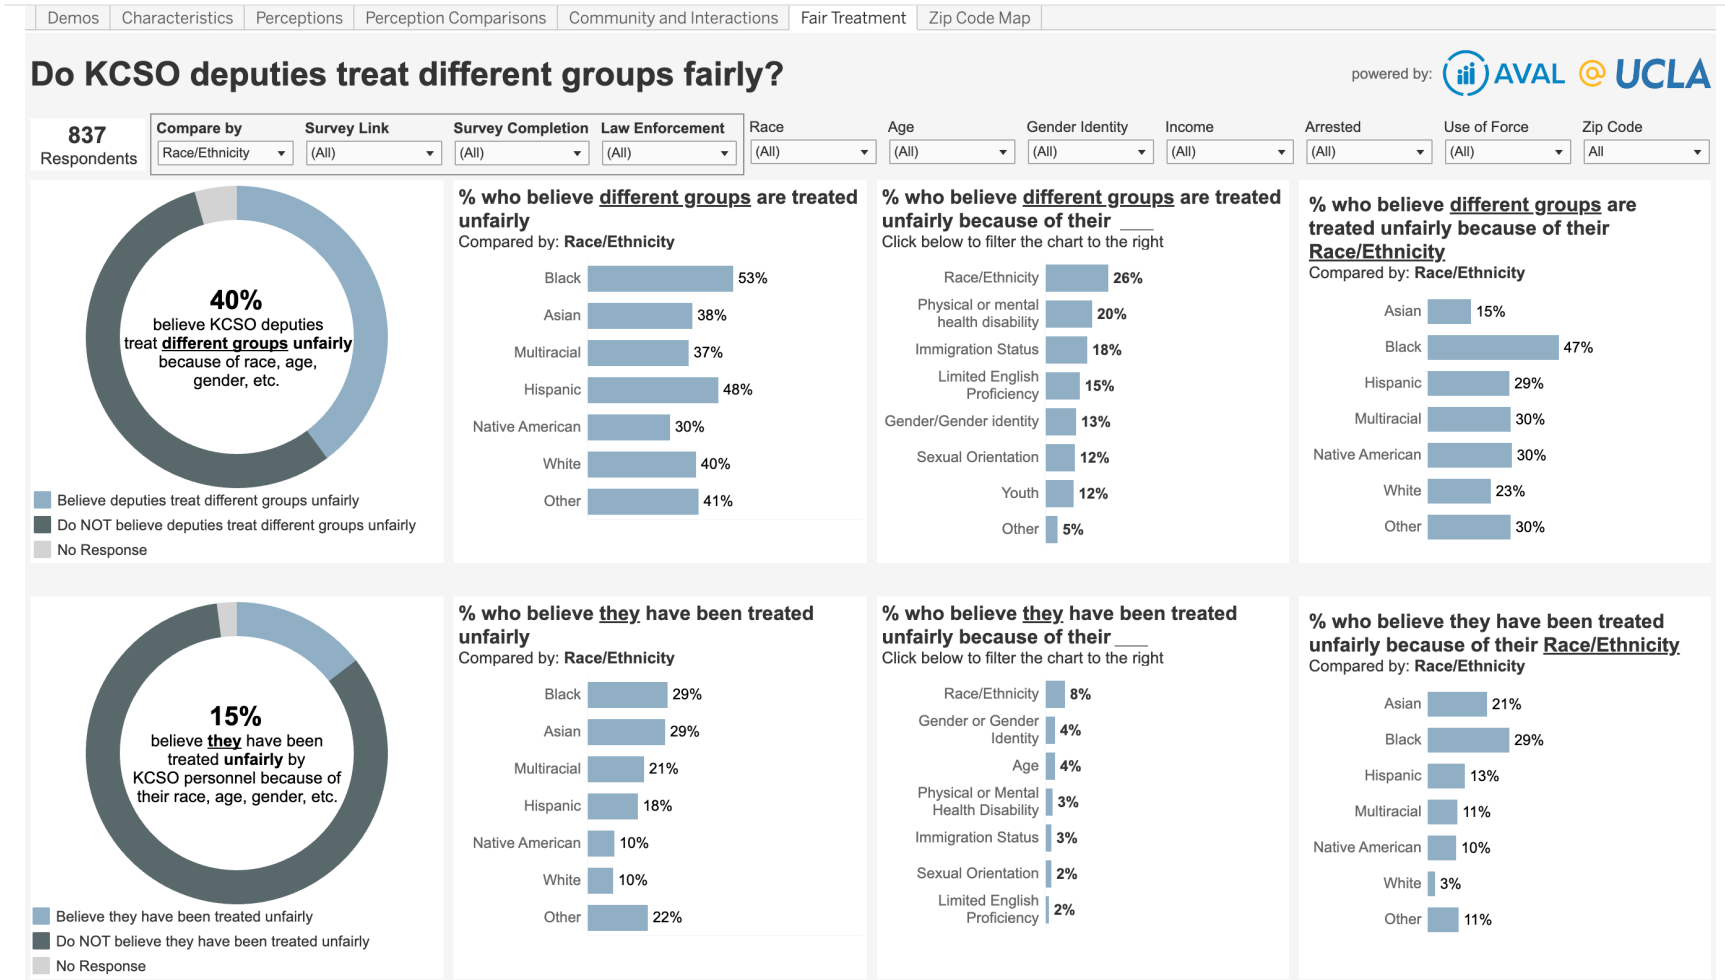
Demos | Characteristics | Perceptions | Perception Comparisons | Community and Interactions | Fair Treatment | Zip Code Map

Do KCSO deputies treat different groups fairly?

powered by: AVAL @ UCLA

837 Respondents

Compare by: Race/Ethnicity
Survey Link: (All)
Survey Completion: (All)
Law Enforcement: (All)
Race: (All)
Age: (All)
Gender Identity: (All)
Income: (All)
Arrested: (All)
Use of Force: (All)
Zip Code: All

40%
believe KCSO deputies treat different groups unfairly because of race, age, gender, etc.

Believe deputies treat different groups unfairly
Do NOT believe deputies treat different groups unfairly
No Response

% who believe different groups are treated unfairly
Compared by: Race/Ethnicity

| | |
|---|---|
| Black | 53% |
| Asian | 38% |
| Multiracial | 37% |
| Hispanic | 48% |
| Native American | 30% |
| White | 40% |
| Other | 41% |

% who believe different groups are treated unfairly because of their ___
Click below to filter the chart to the right

| | |
|---|---|
| Race/Ethnicity | 26% |
| Physical or mental health disability | 20% |
| Immigration Status | 18% |
| Limited English Proficiency | 15% |
| Gender/Gender identity | 13% |
| Sexual Orientation | 12% |
| Youth | 12% |
| Other | 5% |

% who believe different groups are treated unfairly because of their Race/Ethnicity
Compared by: Race/Ethnicity

| | |
|---|---|
| Asian | 15% |
| Black | 47% |
| Hispanic | 29% |
| Multiracial | 30% |
| Native American | 30% |
| White | 23% |
| Other | 30% |

15%
believe they have been treated unfairly by KCSO personnel because of their race, age, gender, etc.

Believe they have been treated unfairly
Do NOT believe they have been treated unfairly
No Response

% who believe they have been treated unfairly
Compared by: Race/Ethnicity

| | |
|---|---|
| Black | 29% |
| Asian | 29% |
| Multiracial | 21% |
| Hispanic | 18% |
| Native American | 10% |
| White | 10% |
| Other | 22% |

% who believe they have been treated unfairly because of their ___
Click below to filter the chart to the right

| | |
|---|---|
| Race/Ethnicity | 8% |
| Gender or Gender Identity | 4% |
| Age | 4% |
| Physical or Mental Health Disability | 3% |
| Immigration Status | 3% |
| Sexual Orientation | 2% |
| Limited English Proficiency | 2% |

% who believe they have been treated unfairly because of their Race/Ethnicity
Compared by: Race/Ethnicity

| | |
|---|---|
| Asian | 21% |
| Black | 29% |
| Hispanic | 13% |
| Multiracial | 11% |
| Native American | 10% |
| White | 3% |
| Other | 11% |